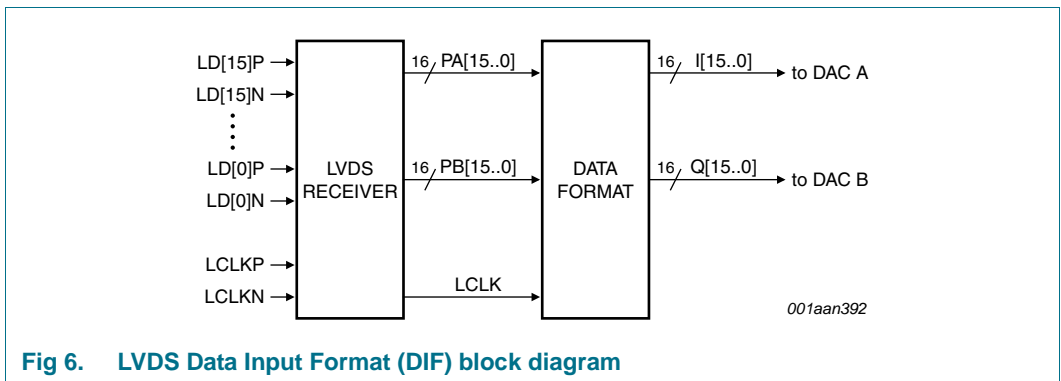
LD[15]P
LD[15]N
LD[0]P
LD[0]N
LCLKP
LCLKN

LVDS RECEIVER

16 PA[15..0]
16 PB[15..0]
LCLK

DATA FORMAT

16 I[15..0]
to DAC A
16 Q[15..0]
to DAC B

001aan392

Fig 6. LVDS Data Input Format (DIF) block diagram